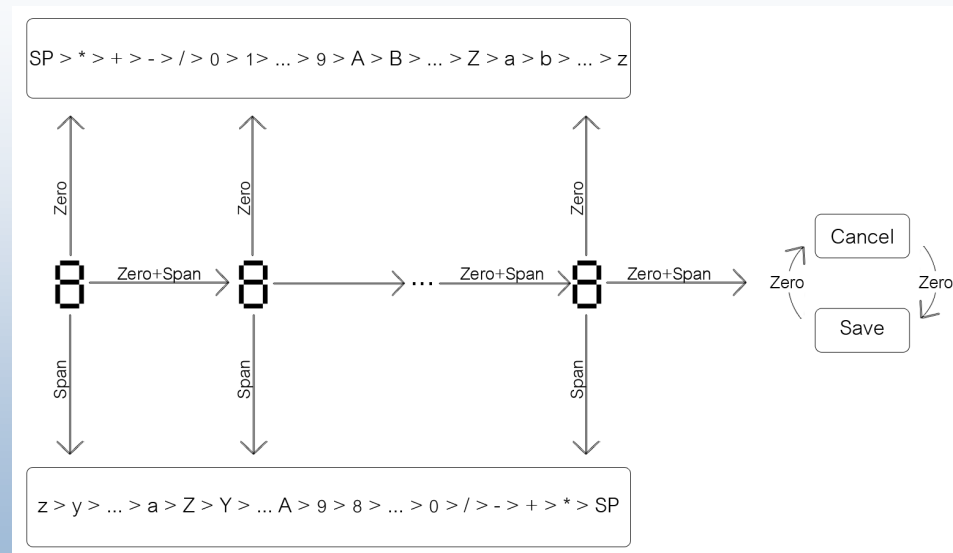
SP > * > + > - > / > 0 > 1> ... > 9 > A > B > ... > Z > a > b > ... > z

Zero

Zero

Zero

8

Zero+Span

8

...

Zero+Span

8

Zero+Span

Span

Span

Span

Zero

Cancel

Zero

Save

z > y > ... > a > Z > Y > ... A > 9 > 8 > ... > 0 > / > - > + > * > SP